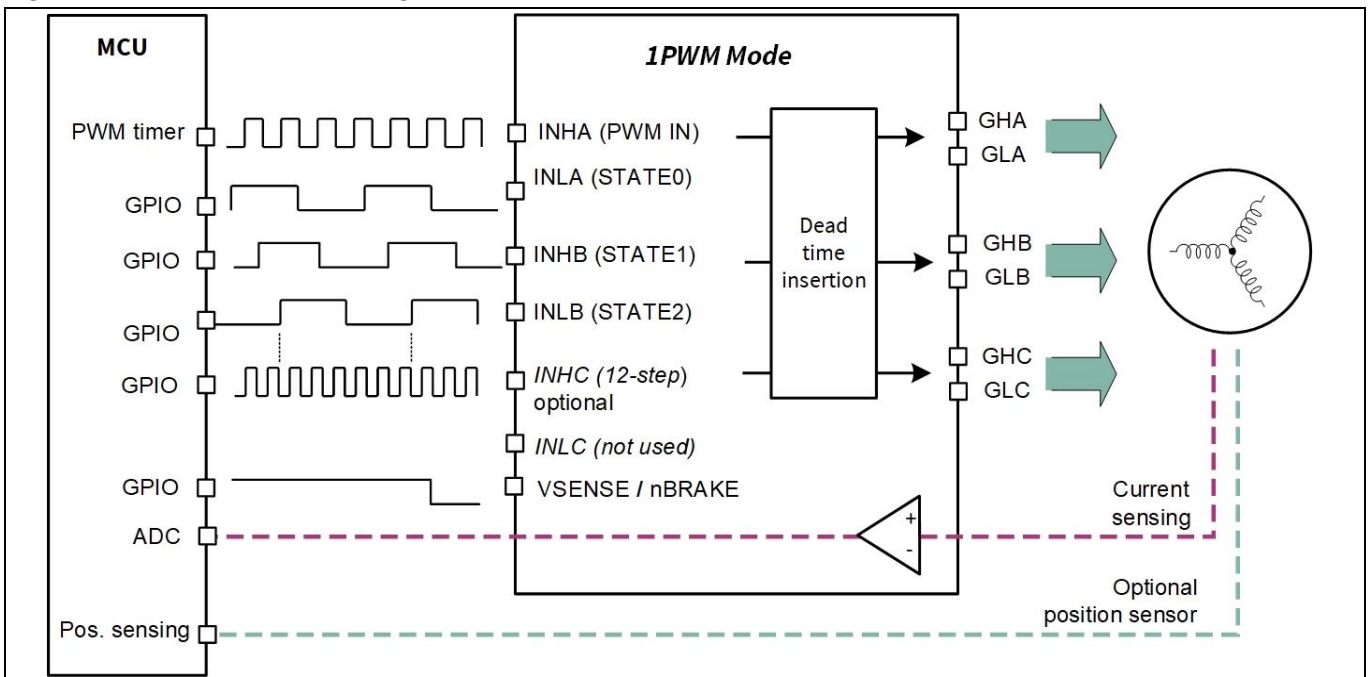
MCU

PWM timer

GPIO

GPIO

GPIO

GPIO

GPIO

ADC

Pos. sensing

1PWM Mode

INHA (PWM IN)

INLA (STATE0)

INHB (STATE1)

INLB (STATE2)

INHC (12-step) optional

INLC (not used)

VSENSE / nBRAKE

Dead time insertion

+

-

GHA

GLA

GHB

GLB

GHC

GLC

Current sensing

Optional position sensor